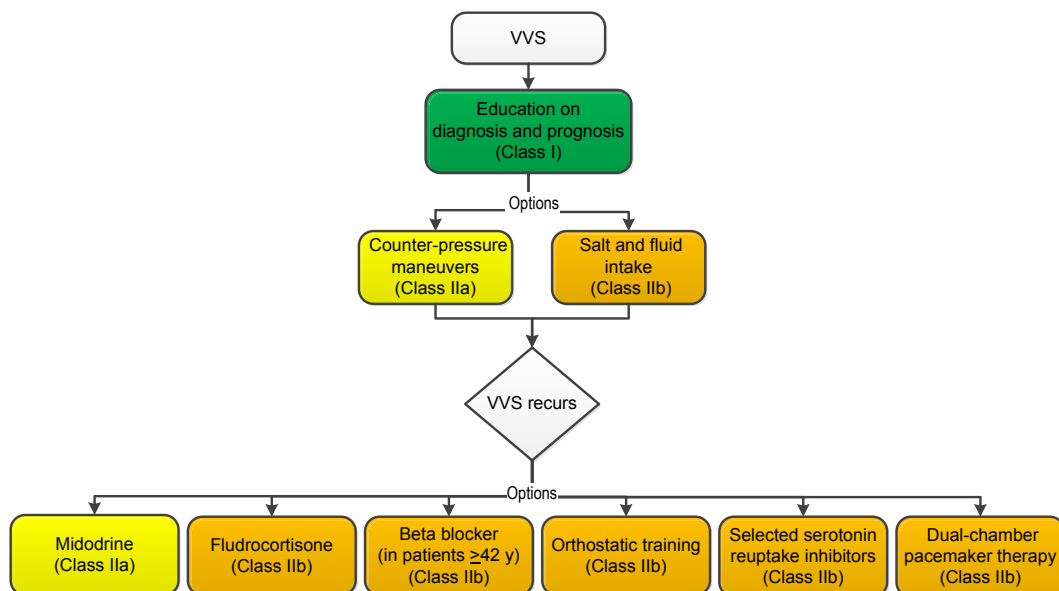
VVS

Education on diagnosis and prognosis (Class I)

Options

Counter-pressure maneuvers (Class IIa)

Salt and fluid intake (Class IIb)

VVS recurs

Options

Midodrine (Class IIa)

Fludrocortisone (Class IIb)

Beta blocker (in patients $\geq$42 y) (Class IIb)

Orthostatic training (Class IIb)

Selected serotonin reuptake inhibitors (Class IIb)

Dual-chamber pacemaker therapy (Class IIb)